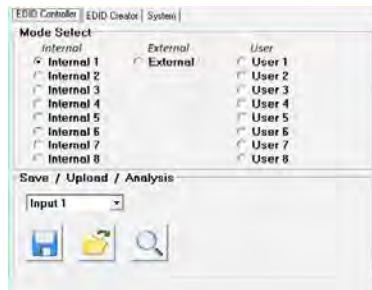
EDID Controller | EDID Creator | System

Mode Select

Internal
Internal 1
Internal 2
Internal 3
Internal 4
Internal 5
Internal 6
Internal 7
Internal 8

External
External

User
User 1
User 2
User 3
User 4
User 5
User 6
User 7
User 8

Save / Upload / Analysis

Input 1